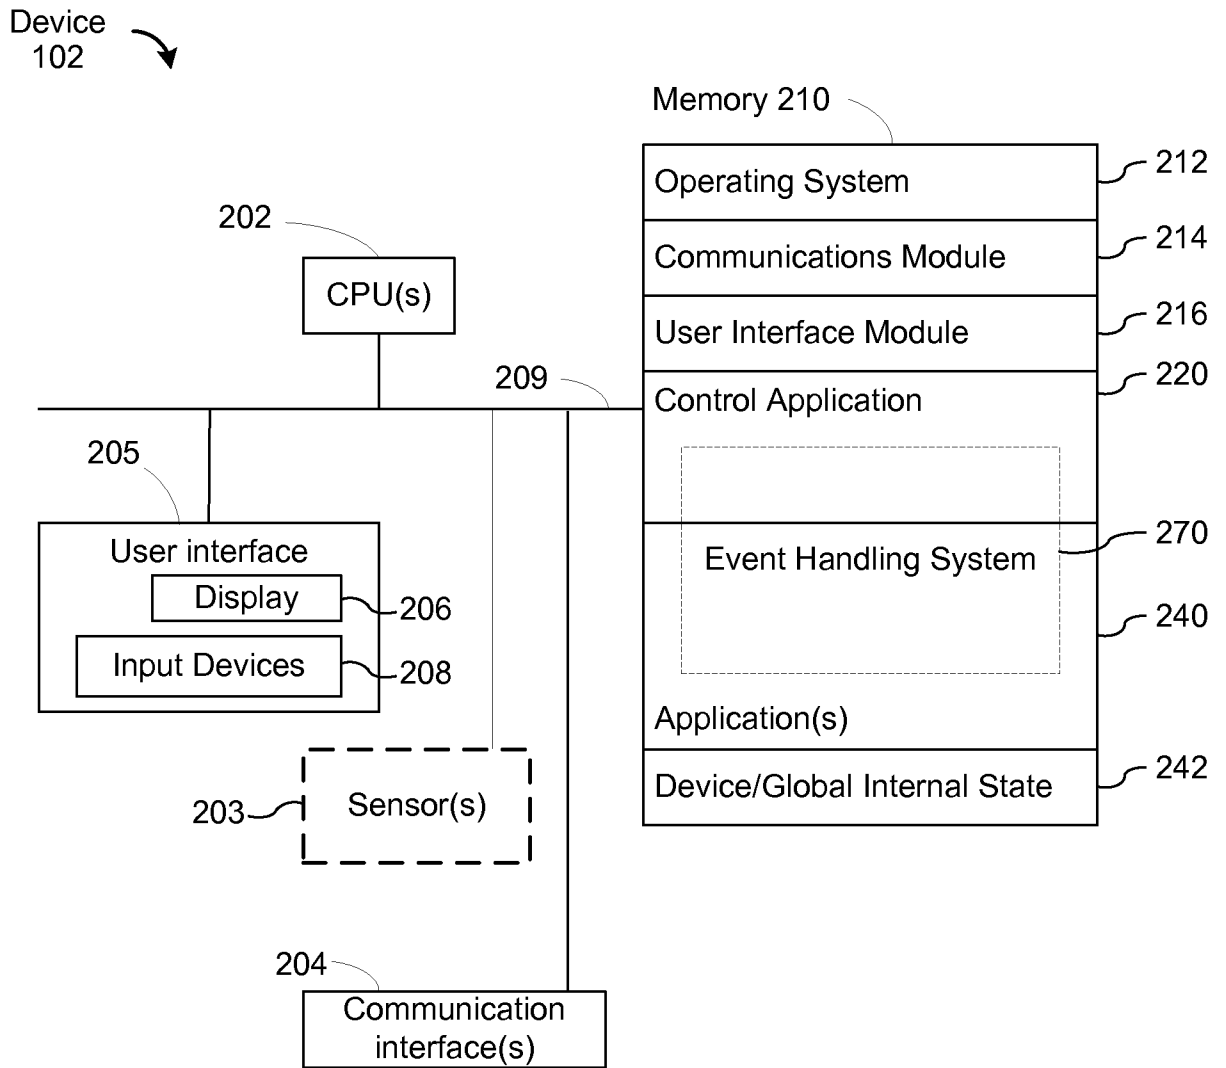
Device
102

Memory 210

Operating System
212

Communications Module
214

User Interface Module
216

Control Application
220

Event Handling System
270

240

Application(s)

Device/Global Internal State
242

202

CPU(s)

209

205

User interface

Display
206

Input Devices
208

203
Sensor(s)

204
Communication interface(s)